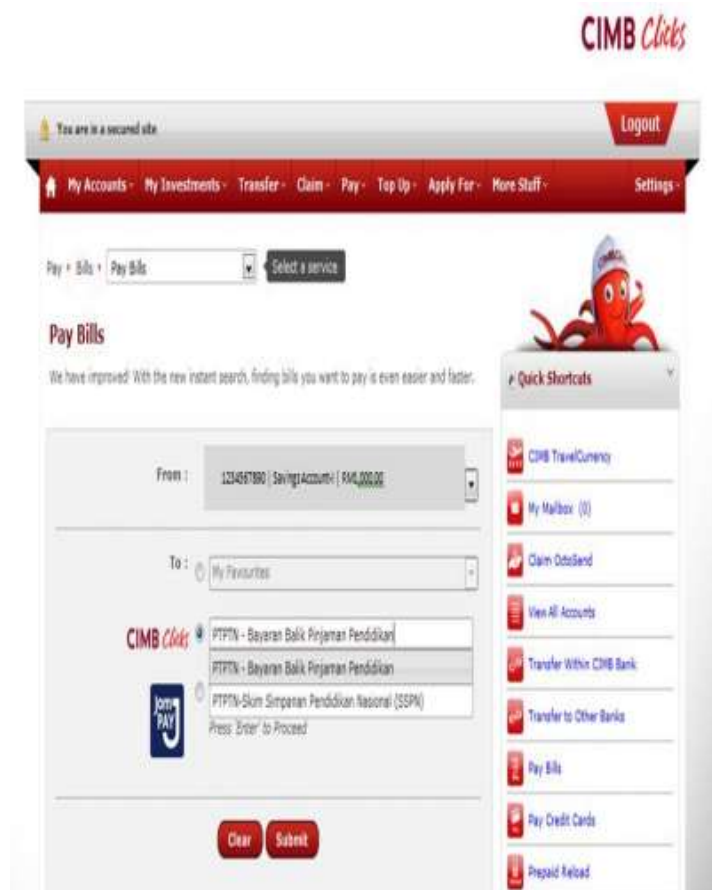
CIMB Clicks

You are in a secured site

Logout

My Accounts · My Investments · Transfer · Claim · Pay · Top Up · Apply For · More Stuff · Settings

Pay › Bills › Pay Bills

Select a service

Pay Bills

We have improved! With the new instant search, finding bills you want to pay is even easier and faster.

From : 1234567890 | Savings Account-i | RM1,000.00

To : My Favourites

CIMB Clicks PTPTN - Bayaran Balik Pinjaman Pendidikan

PTPTN - Bayaran Balik Pinjaman Pendidikan

PTPTN-Skim Simpanan Pendidikan Nasional (SSPN)

JomPAY

Press 'Enter' to Proceed

Clear Submit

Quick Shortcuts

CIMB TravelCurrency

My Mailbox (0)

Claim OctoSend

View All Accounts

Transfer Within CIMB Bank

Transfer to Other Banks

Pay Bills

Pay Credit Cards

Prepaid Reload